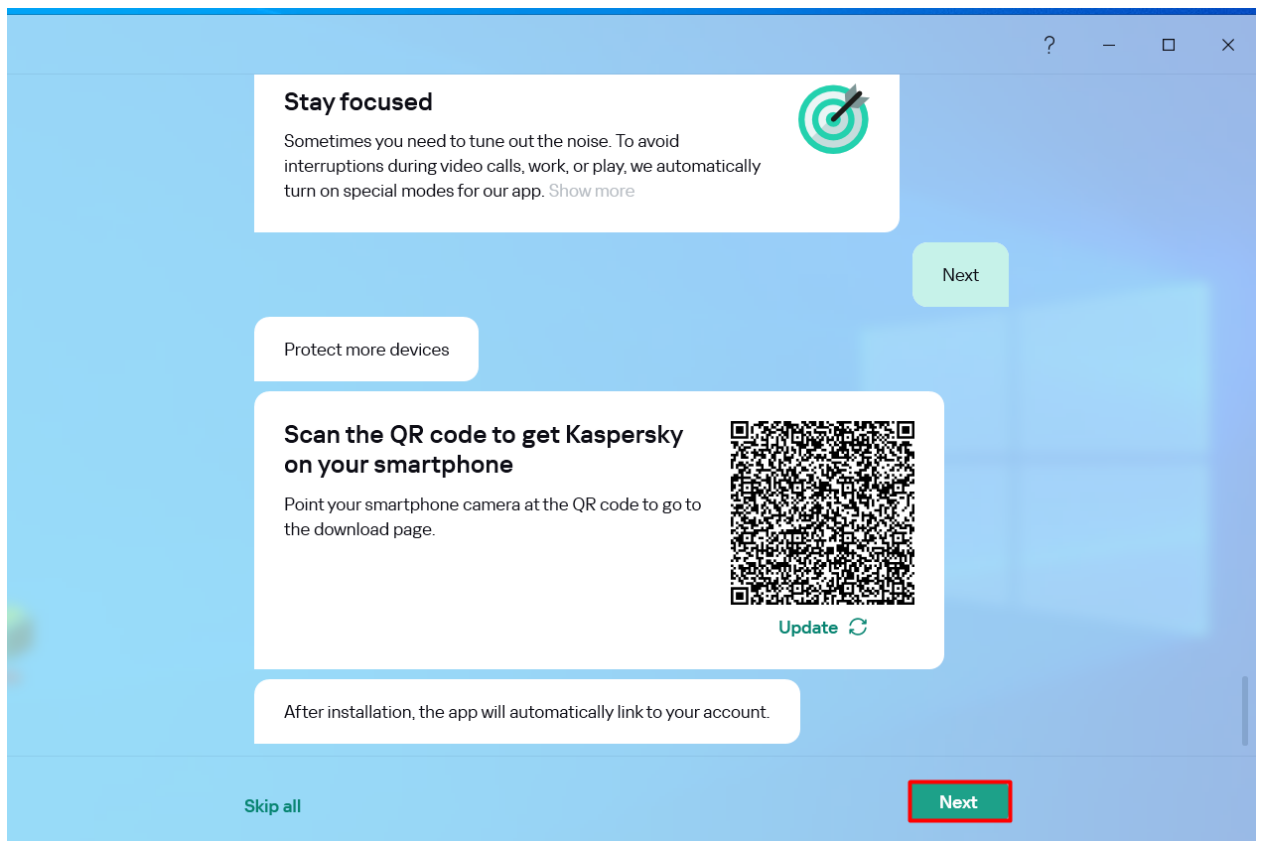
?

Stay focused

Sometimes you need to tune out the noise. To avoid interruptions during video calls, work, or play, we automatically turn on special modes for our app. Show more

Next

Protect more devices

Scan the QR code to get Kaspersky on your smartphone

Point your smartphone camera at the QR code to go to the download page.

Update

After installation, the app will automatically link to your account.

Skip all

Next